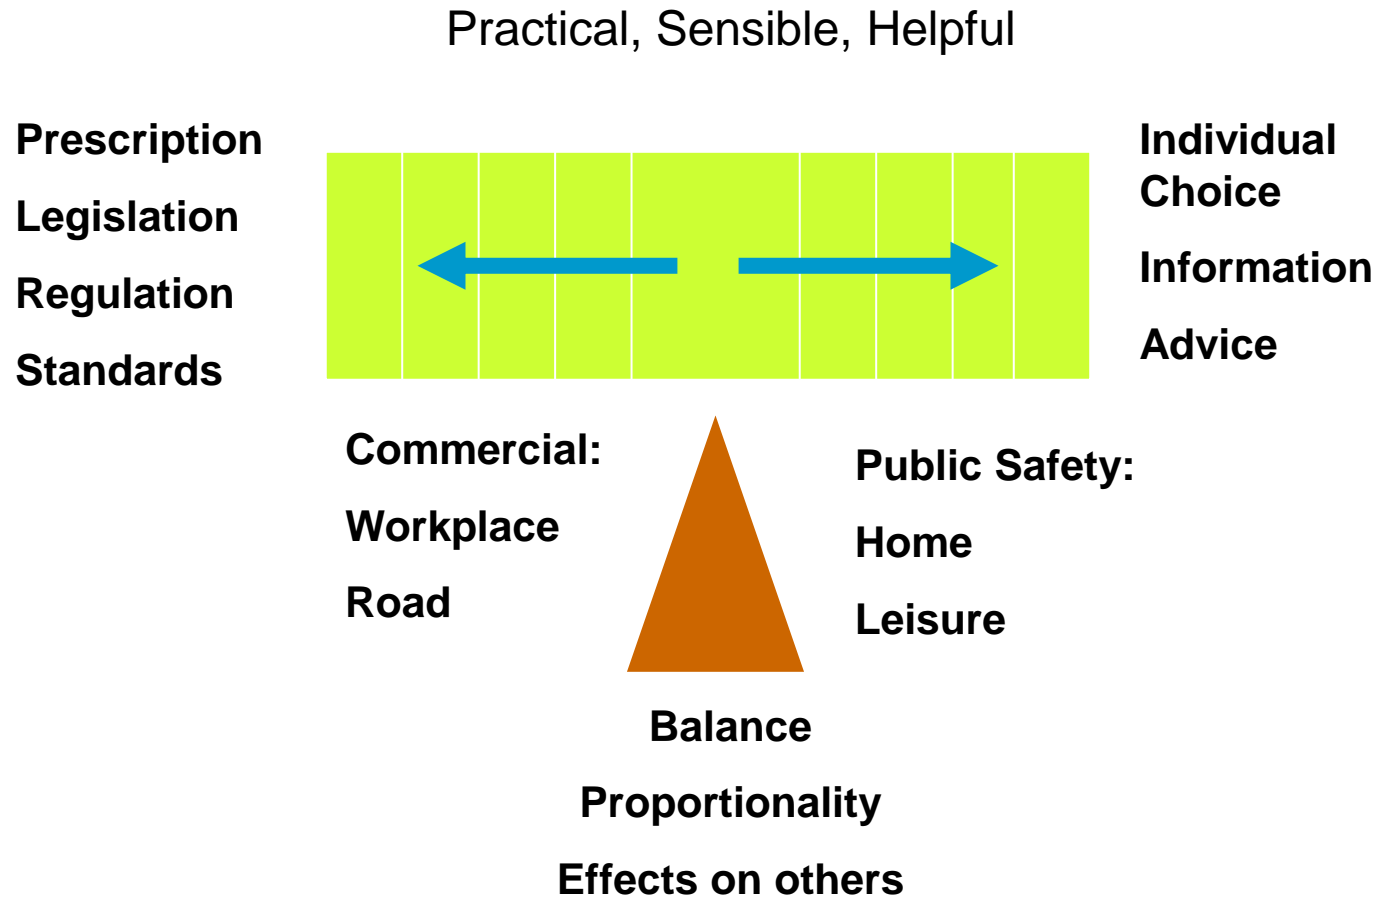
Practical, Sensible, Helpful

Prescription

Legislation

Regulation

Standards

Individual Choice

Information

Advice

Commercial:

Workplace

Road

Public Safety:

Home

Leisure

Balance

Proportionality

Effects on others